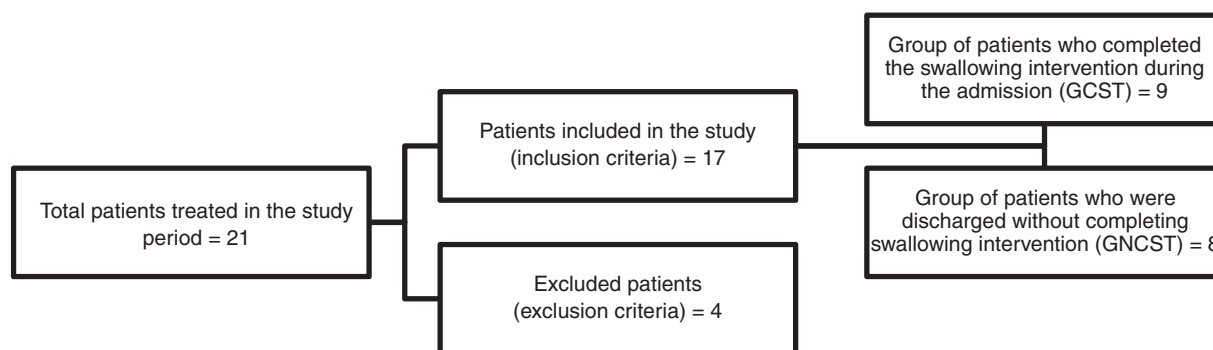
Total patients treated in the study period = 21

Patients included in the study (inclusion criteria) = 17

Excluded patients (exclusion criteria) = 4

Group of patients who completed the swallowing intervention during the admission (GCST) = 9

Group of patients who were discharged without completing swallowing intervention (GNCST) = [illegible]